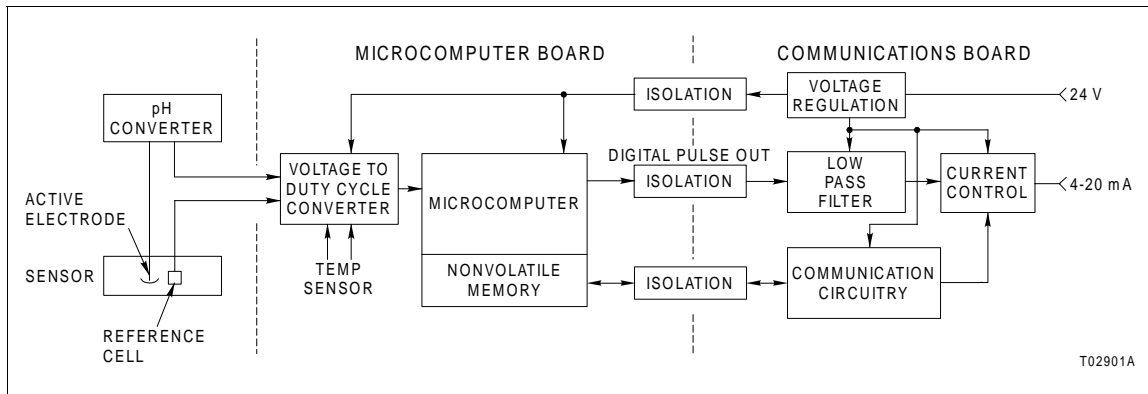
MICROCOMPUTER BOARD

COMMUNICATIONS BOARD

ISOLATION

VOLTAGE REGULATION

24 V

pH CONVERTER

VOLTAGE TO DUTY CYCLE CONVERTER

DIGITAL PULSE OUT

ISOLATION

LOW PASS FILTER

CURRENT CONTROL

4-20 mA

ACTIVE ELECTRODE

MICROCOMPUTER

SENSOR

TEMP SENSOR

NONVOLATILE MEMORY

ISOLATION

COMMUNICATION CIRCUITRY

REFERENCE CELL

T02901A